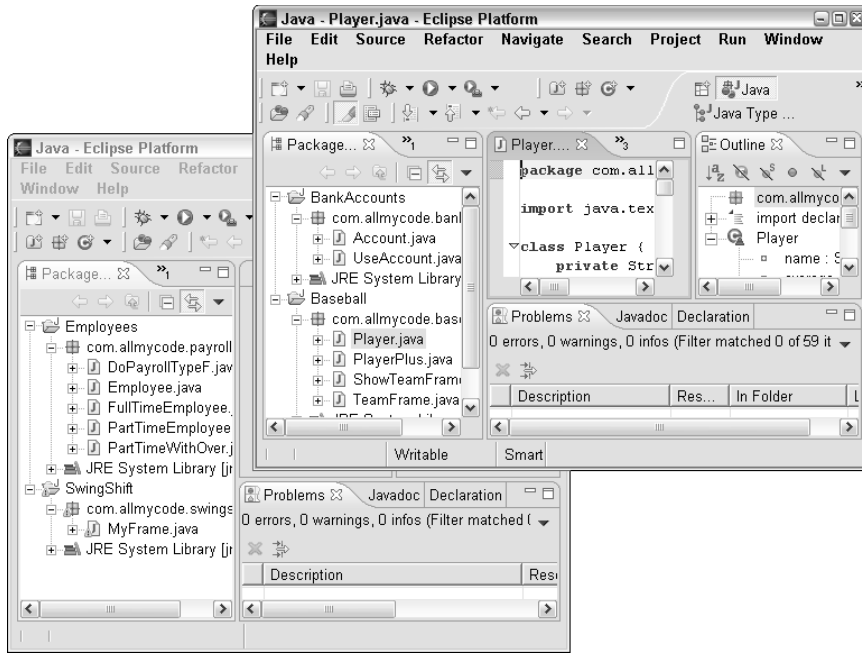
Java - Player.java - Eclipse Platform

File Edit Source Refactor Navigate Search Project Run Window Help

Java

Java Type ...

Package... ✕ »1

BankAccounts
com.allmycode.banl
Account.java
UseAccount.java
JRE System Library
Baseball
com.allmycode.bas
Player.java
PlayerPlus.java
ShowTeamFram
TeamFrame.java

Player.... ✕ »3

package com.all

import java.tex

class Player {
private Str

Outline ✕

com.allmyco
import declar
Player
name : S

Problems ✕ Javadoc Declaration

0 errors, 0 warnings, 0 infos (Filter matched 0 of 59 it

| Description | Res... | In Folder |
|---|---|---|

Writable Smart

Java - Eclipse Platform

File Edit Source Refactor Window Help

Package... ✕ »1

Employees
com.allmycode.payroll
DoPayrollTypeF.jav
Employee.java
FullTimeEmployee.
PartTimeEmployee
PartTimeWithOver.j
JRE System Library [jr
SwingShift
com.allmycode.swings
MyFrame.java
JRE System Library [jr

Problems ✕ Javadoc Declaration

0 errors, 0 warnings, 0 infos (Filter matched (

| Description | Res |
|---|---|